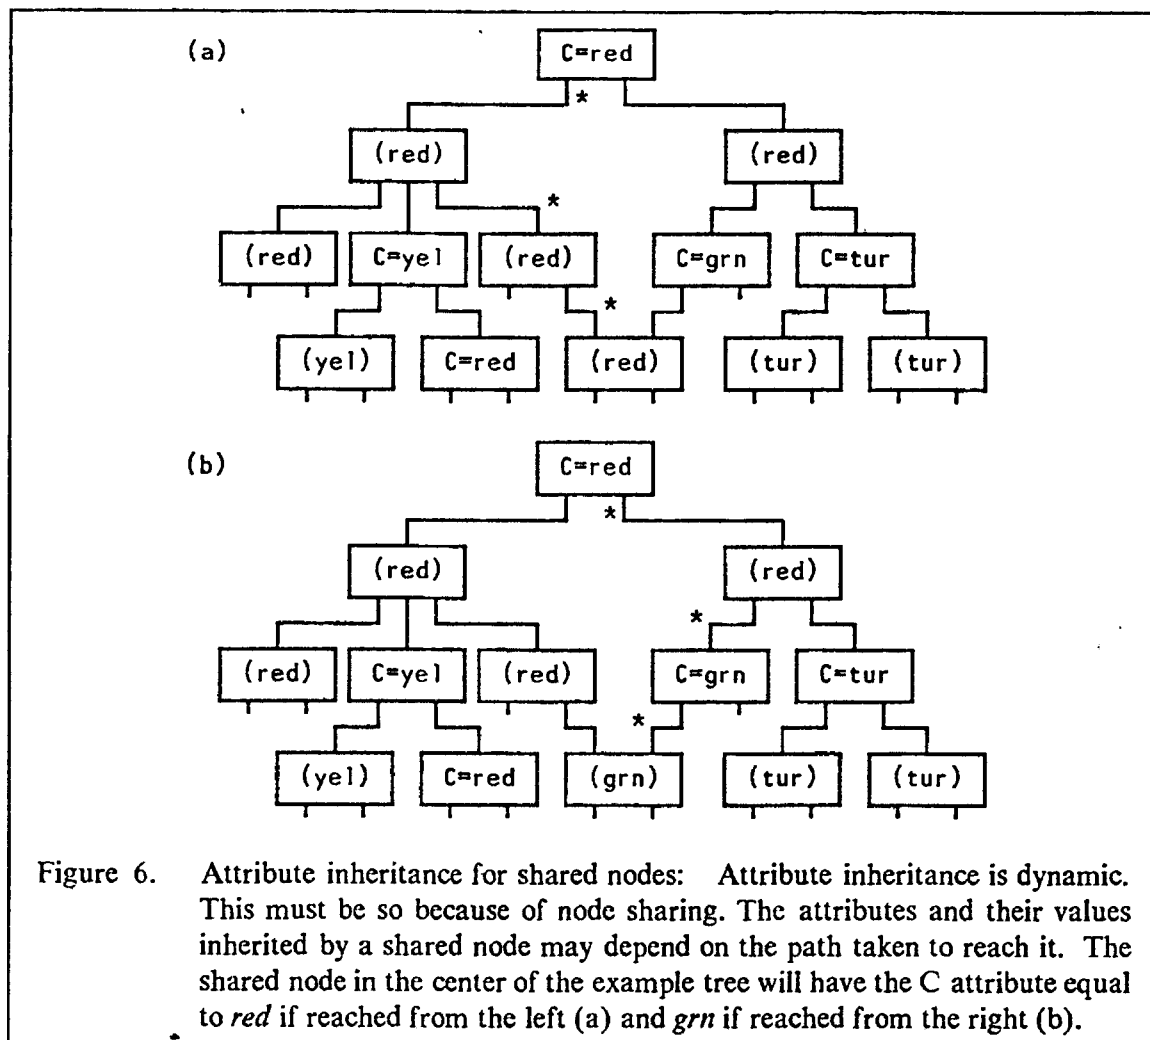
(a)

C=red

*

(red)

(red)

*

(red)

C=yel

(red)

C=grn

C=tur

*

(yel)

C=red

(red)

(tur)

(tur)

(b)

C=red

*

(red)

(red)

*

(red)

C=yel

(red)

C=grn

C=tur

*

(yel)

C=red

(grn)

(tur)

(tur)

Figure 6. Attribute inheritance for shared nodes: Attribute inheritance is dynamic. This must be so because of node sharing. The attributes and their values inherited by a shared node may depend on the path taken to reach it. The shared node in the center of the example tree will have the C attribute equal to *red* if reached from the left (a) and *grn* if reached from the right (b).